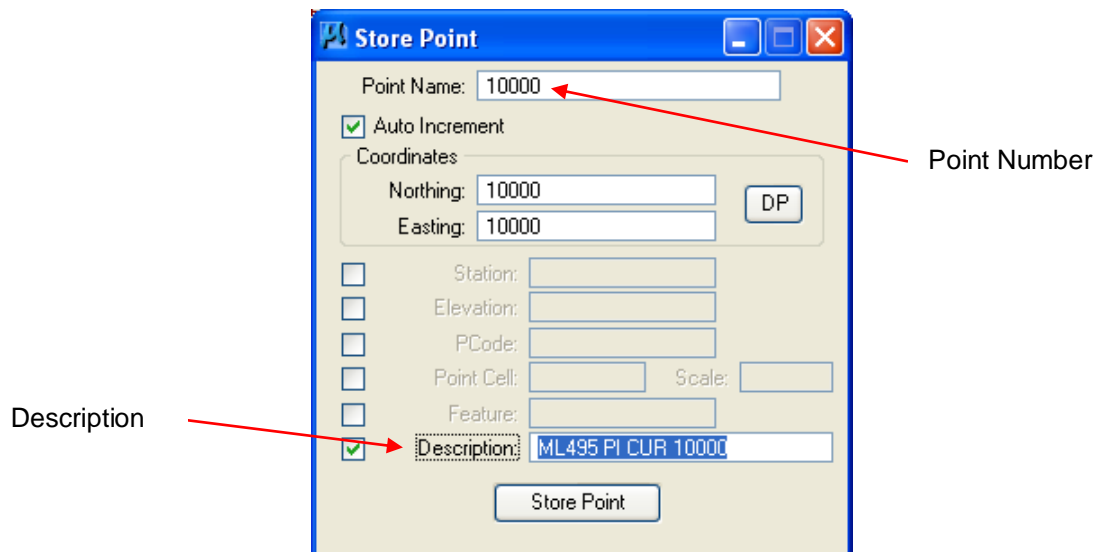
Store Point

Point Name: 10000

Point Number

Auto Increment

Coordinates

Northing: 10000

Easting: 10000

DP

Station:

Elevation:

PCode:

Point Cell:

Scale:

Feature:

Description

Description: ML495 PI CUR 10000

Store Point